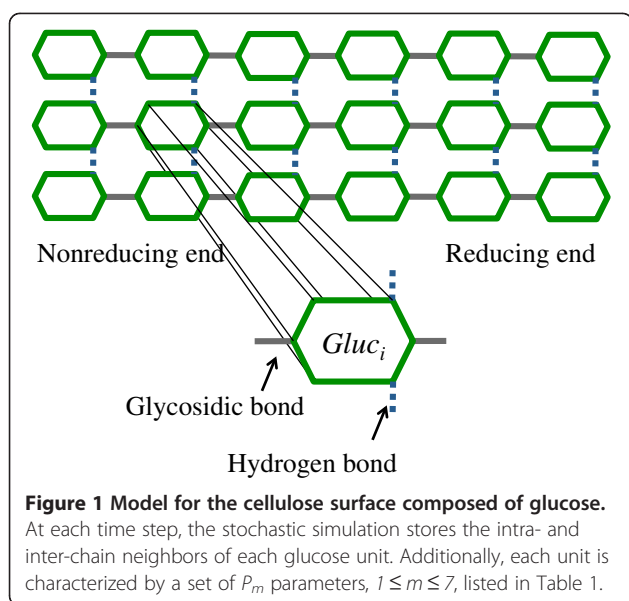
Nonreducing end

Reducing end

$Gluc_i$

Glycosidic bond

Hydrogen bond

**Figure 1 Model for the cellulose surface composed of glucose.** At each time step, the stochastic simulation stores the intra- and inter-chain neighbors of each glucose unit. Additionally, each unit is characterized by a set of $P_m$ parameters, $1 \leq m \leq 7$, listed in Table 1.